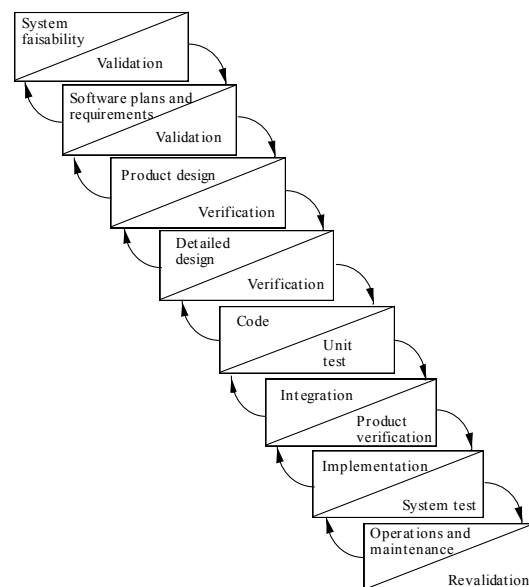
System faisability

Validation

Software plans and requirements

Validation

Product design

Verification

Detailed design

Verification

Code

Unit test

Integration

Product verification

Implementation

System test

Operations and maintenance

Revalidation